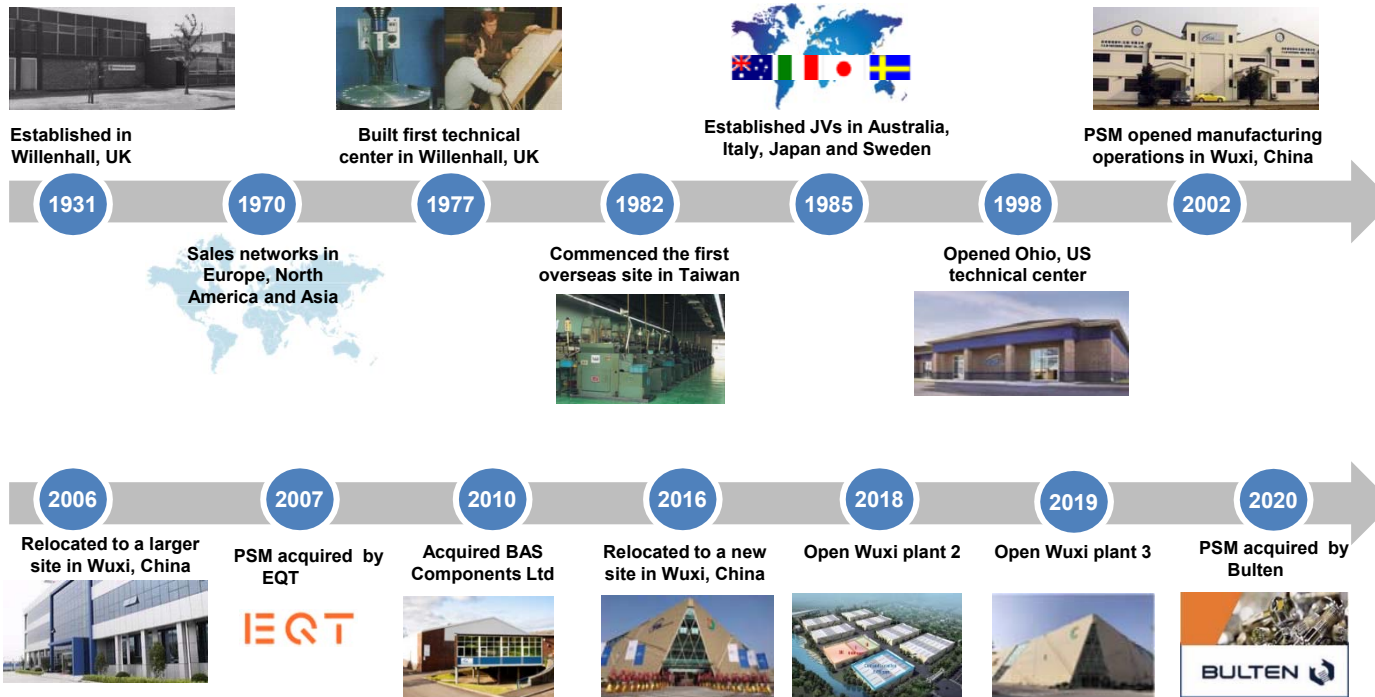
Established in Willenhall, UK

1931

1970

Sales networks in Europe, North America and Asia

Built first technical center in Willenhall, UK

1977

1982

Commenced the first overseas site in Taiwan

Established JVs in Australia, Italy, Japan and Sweden

1985

1998

Opened Ohio, US technical center

PSM opened manufacturing operations in Wuxi, China

2002

2006

Relocated to a larger site in Wuxi, China

2007

PSM acquired by EQT

EQT

2010

Acquired BAS Components Ltd

2016

Relocated to a new site in Wuxi, China

2018

Open Wuxi plant 2

2019

Open Wuxi plant 3

2020

PSM acquired by Bulten

BULTEN